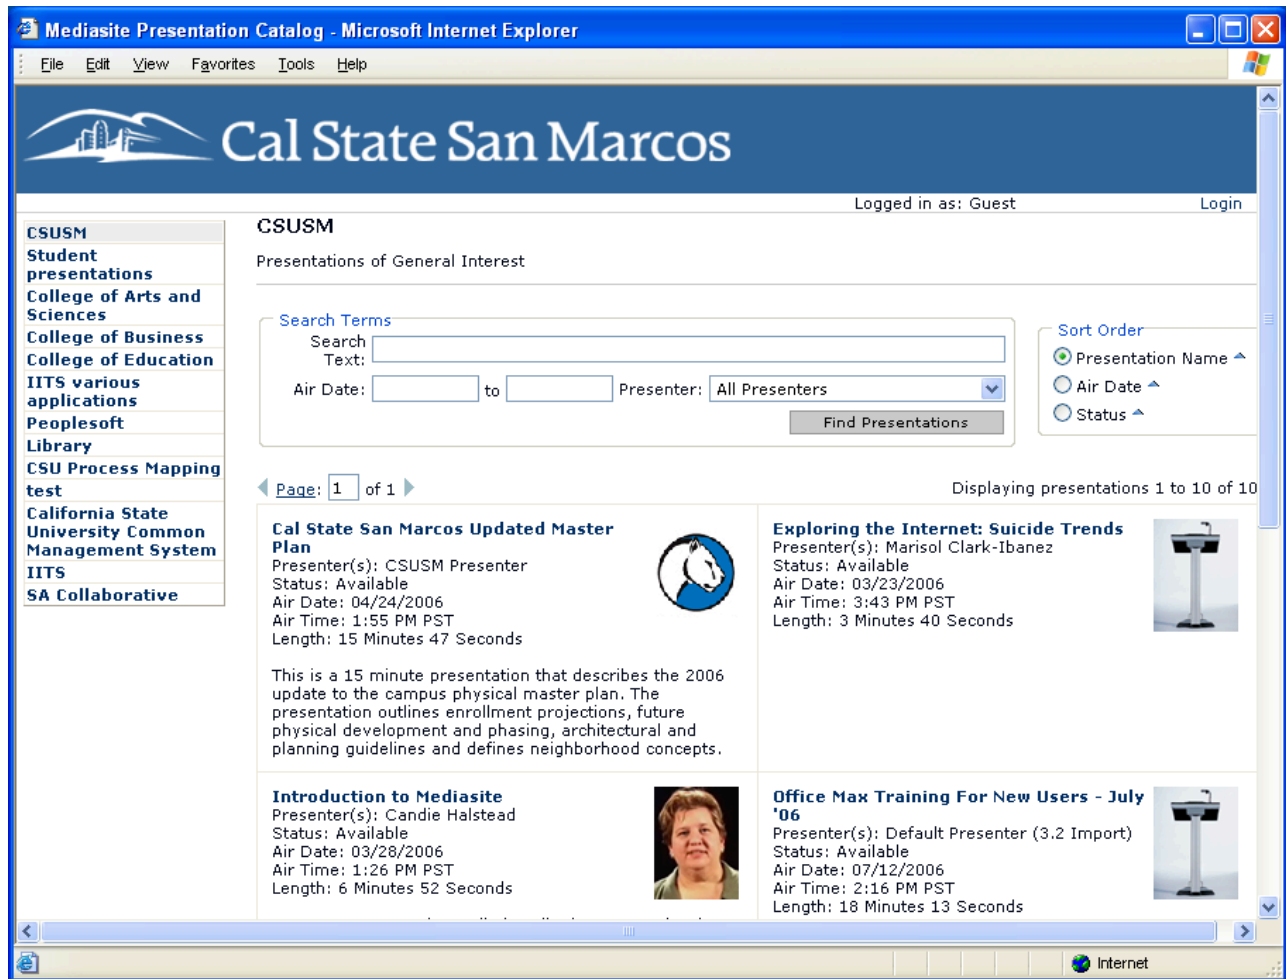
Mediasite Presentation Catalog - Microsoft Internet Explorer

File Edit View Favorites Tools Help

Cal State San Marcos

Logged in as: Guest

Login

CSUSM
Student presentations
College of Arts and Sciences
College of Business
College of Education
IITS various applications
Peoplesoft
Library
CSU Process Mapping
test
California State University Common Management System
IITS
SA Collaborative

CSUSM

Presentations of General Interest

Search Terms

Search Text:

Air Date: to Presenter: All Presenters

Find Presentations

Sort Order

Presentation Name

Air Date

Status

Page: 1 of 1

Displaying presentations 1 to 10 of 10

Cal State San Marcos Updated Master Plan
Presenter(s): CSUSM Presenter
Status: Available
Air Date: 04/24/2006
Air Time: 1:55 PM PST
Length: 15 Minutes 47 Seconds

This is a 15 minute presentation that describes the 2006 update to the campus physical master plan. The presentation outlines enrollment projections, future physical development and phasing, architectural and planning guidelines and defines neighborhood concepts.

Exploring the Internet: Suicide Trends
Presenter(s): Marisol Clark-Ibanez
Status: Available
Air Date: 03/23/2006
Air Time: 3:43 PM PST
Length: 3 Minutes 40 Seconds

Introduction to Mediasite
Presenter(s): Candie Halstead
Status: Available
Air Date: 03/28/2006
Air Time: 1:26 PM PST
Length: 6 Minutes 52 Seconds

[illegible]

Office Max Training For New Users - July '06
Presenter(s): Default Presenter (3.2 Import)
Status: Available
Air Date: 07/12/2006
Air Time: 2:16 PM PST
Length: 18 Minutes 13 Seconds

Internet